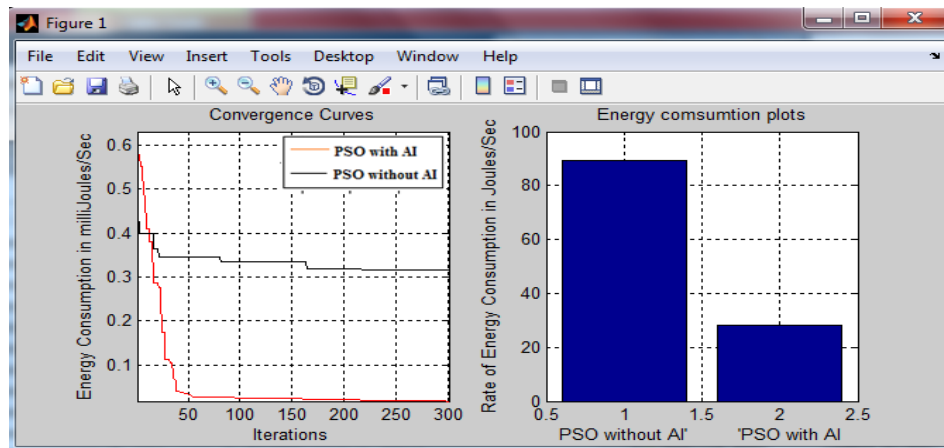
Figure 1

File Edit View Insert Tools Desktop Window Help

Convergence Curves

PSO with AI
PSO without AI

Energy Consumption in milliJoules/Sec

0.6
0.5
0.4
0.3
0.2
0.1

50 100 150 200 250 300

Iterations

Energy comsumtion plots

Rate of Energy Consumption in Joules/Sec

100
80
60
40
20
0

0.5 1 1.5 2 2.5

PSO without AI' 'PSO with AI